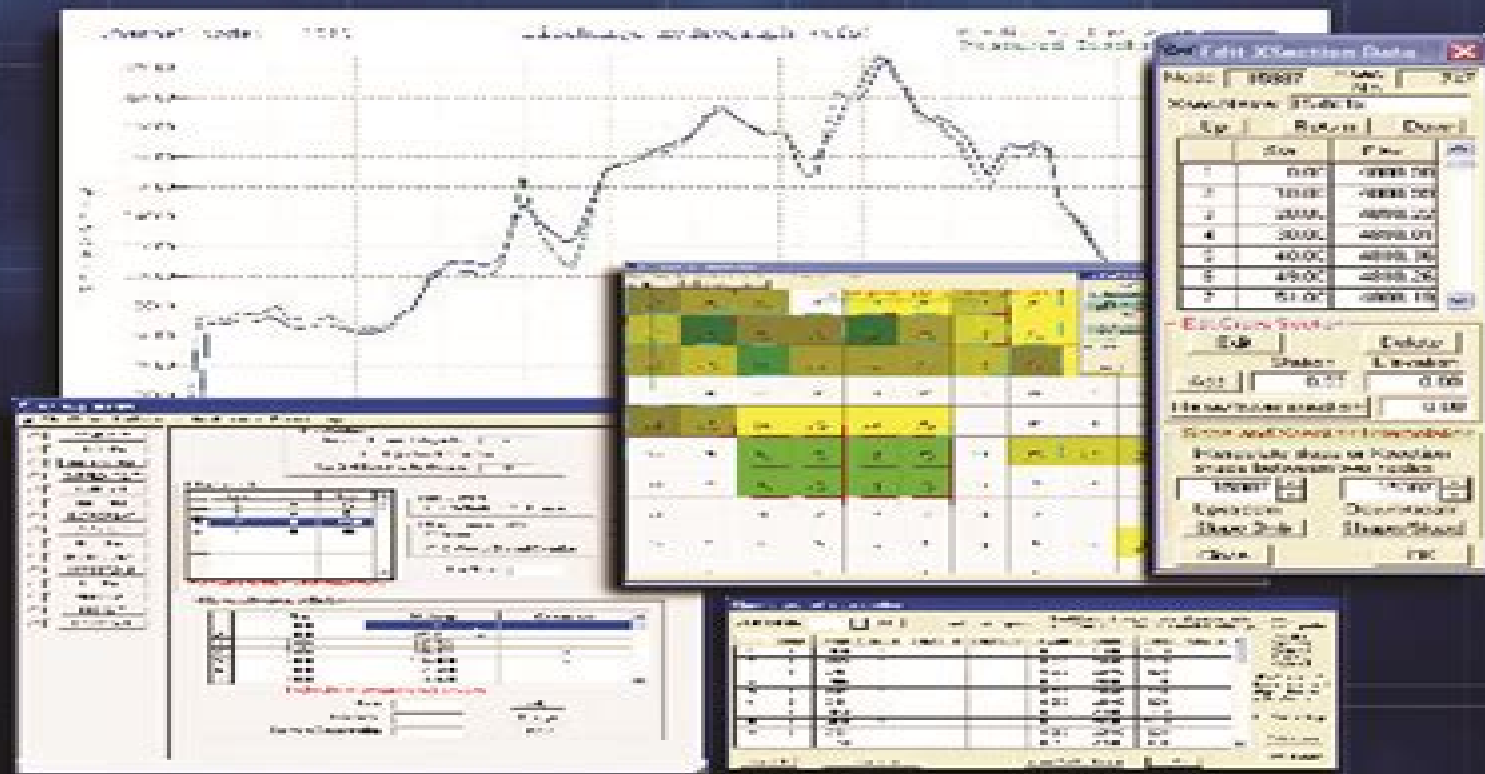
Edit XSection Data

Node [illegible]

XSectName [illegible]

Up Return Down

| | Sta | Elev |
|---|---|---|
| 1 | 0.00 | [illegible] |
| 2 | 10.00 | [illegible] |
| 3 | 20.00 | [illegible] |
| 4 | 30.00 | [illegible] |
| 5 | 40.00 | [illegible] |
| 6 | 49.00 | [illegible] |
| 7 | 54.00 | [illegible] |

Edit Cross Section

Edit Delete

Station Elevation

Add 6.77 0.00

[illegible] 0.00

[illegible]

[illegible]

Upstream Downstream

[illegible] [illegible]

Close OK